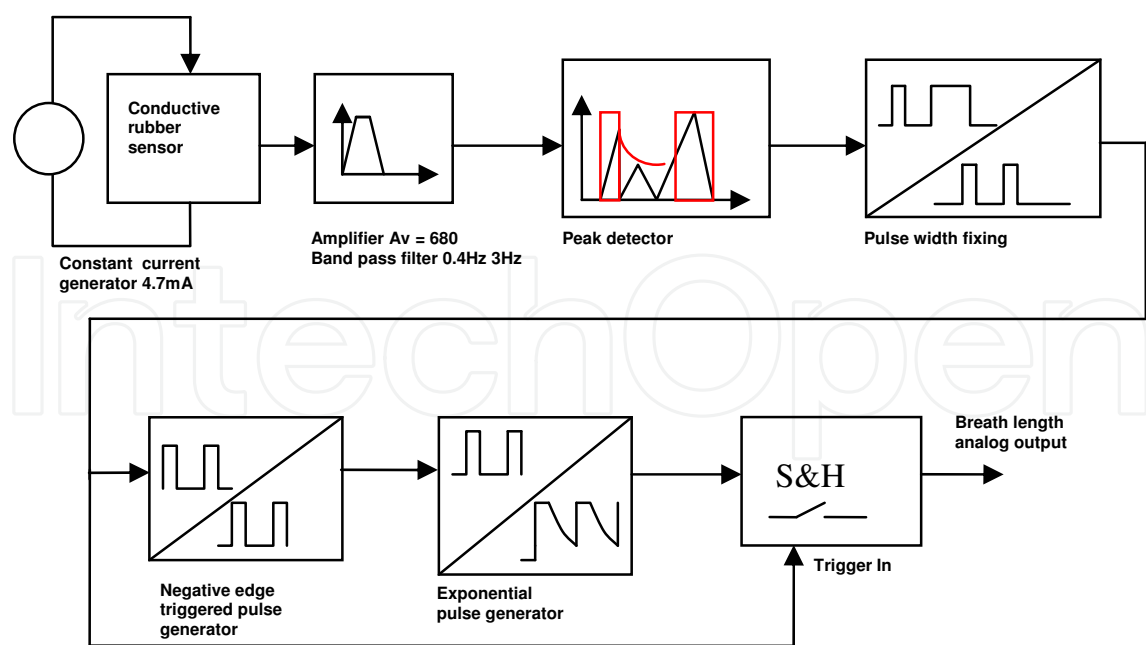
Conductive rubber sensor

Constant current generator 4.7mA

Amplifier Av = 680
Band pass filter 0.4Hz 3Hz

Peak detector

Pulse width fixing

IntechOpen

Negative edge triggered pulse generator

Exponential pulse generator

S&H

Trigger In

Breath length analog output